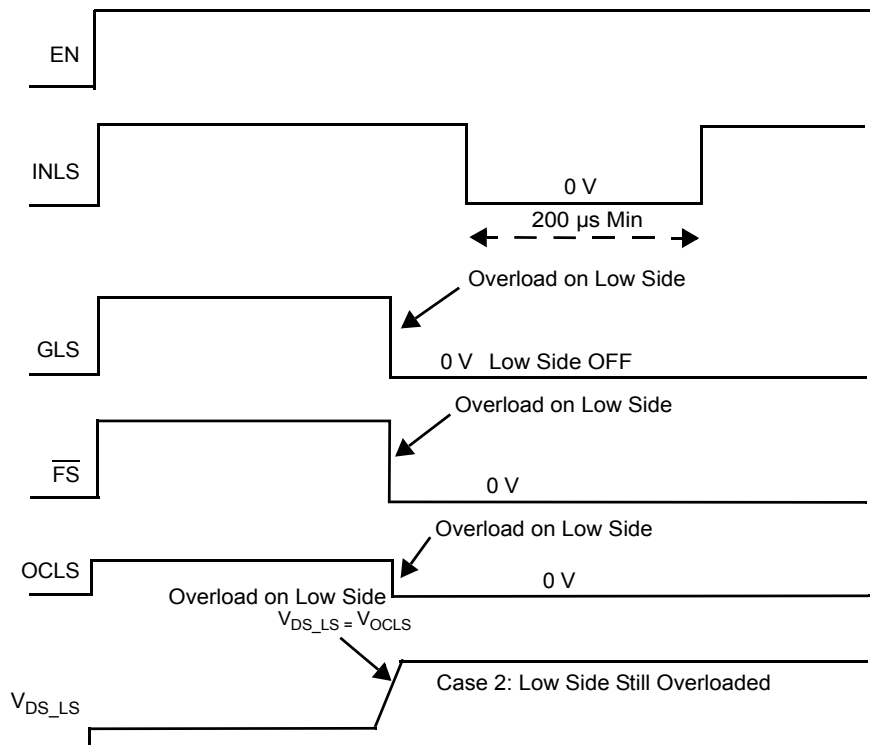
EN

INLS

0 V

200 µs Min

Overload on Low Side

GLS

0 V Low Side OFF

Overload on Low Side

$\overline{FS}$

0 V

Overload on Low Side

OCLS

0 V

Overload on Low Side

$V_{DS\_LS} = V_{OCLS}$

Case 2: Low Side Still Overloaded

$V_{DS\_LS}$